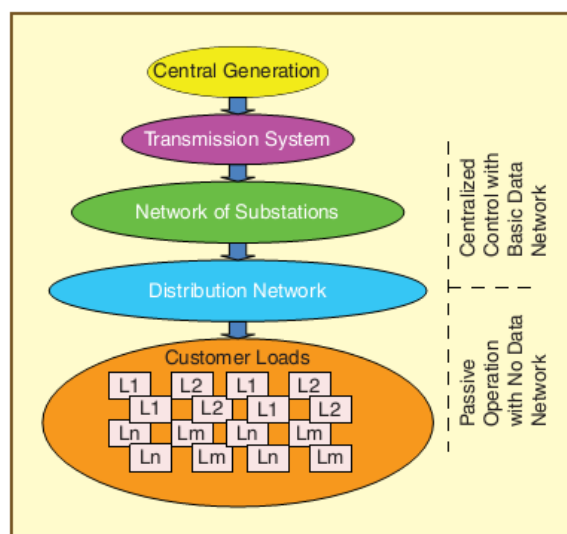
Central Generation

Transmission System

Network of Substations

Distribution Network

Customer Loads

L1 L2 L1 L2
L1 L2 L1 L2
Ln Lm Ln Lm
Ln Lm Ln Lm

Centralized Control with Basic Data Network

Passive Operation with No Data Network